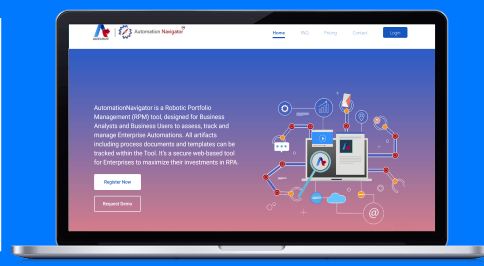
Automation Navigator

Home FAQ Pricing Contact Login

AutomationNavigator is a Robotic Portfolio Management (RPM) tool, designed for Business Analysts and Business Users to assess, track and manage Enterprise Automations. All artifacts including process documents and templates can be tracked within the Tool. It's a secure web-based tool for Enterprises to maximize their investments in RPA.

Register Now

Request Demo